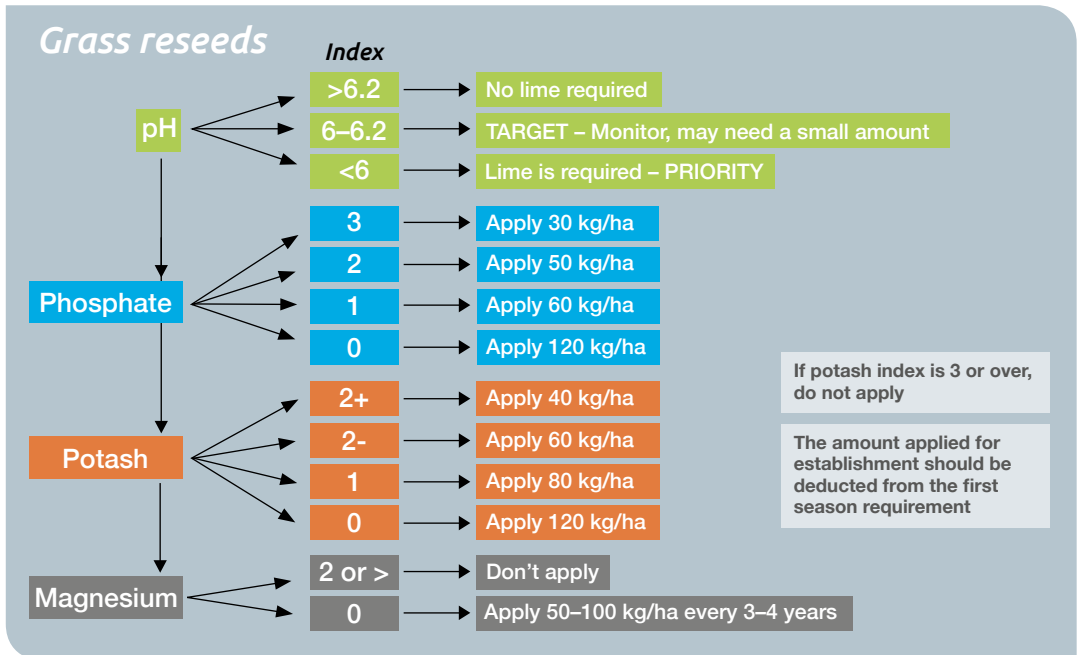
Grass reseeds

Index

pH
>6.2 No lime required
6–6.2 TARGET – Monitor, may need a small amount
<6 Lime is required – PRIORITY

Phosphate
3 Apply 30 kg/ha
2 Apply 50 kg/ha
1 Apply 60 kg/ha
0 Apply 120 kg/ha

Potash
2+ Apply 40 kg/ha
2- Apply 60 kg/ha
1 Apply 80 kg/ha
0 Apply 120 kg/ha

If potash index is 3 or over, do not apply

The amount applied for establishment should be deducted from the first season requirement

Magnesium
2 or > Don't apply
0 Apply 50–100 kg/ha every 3–4 years